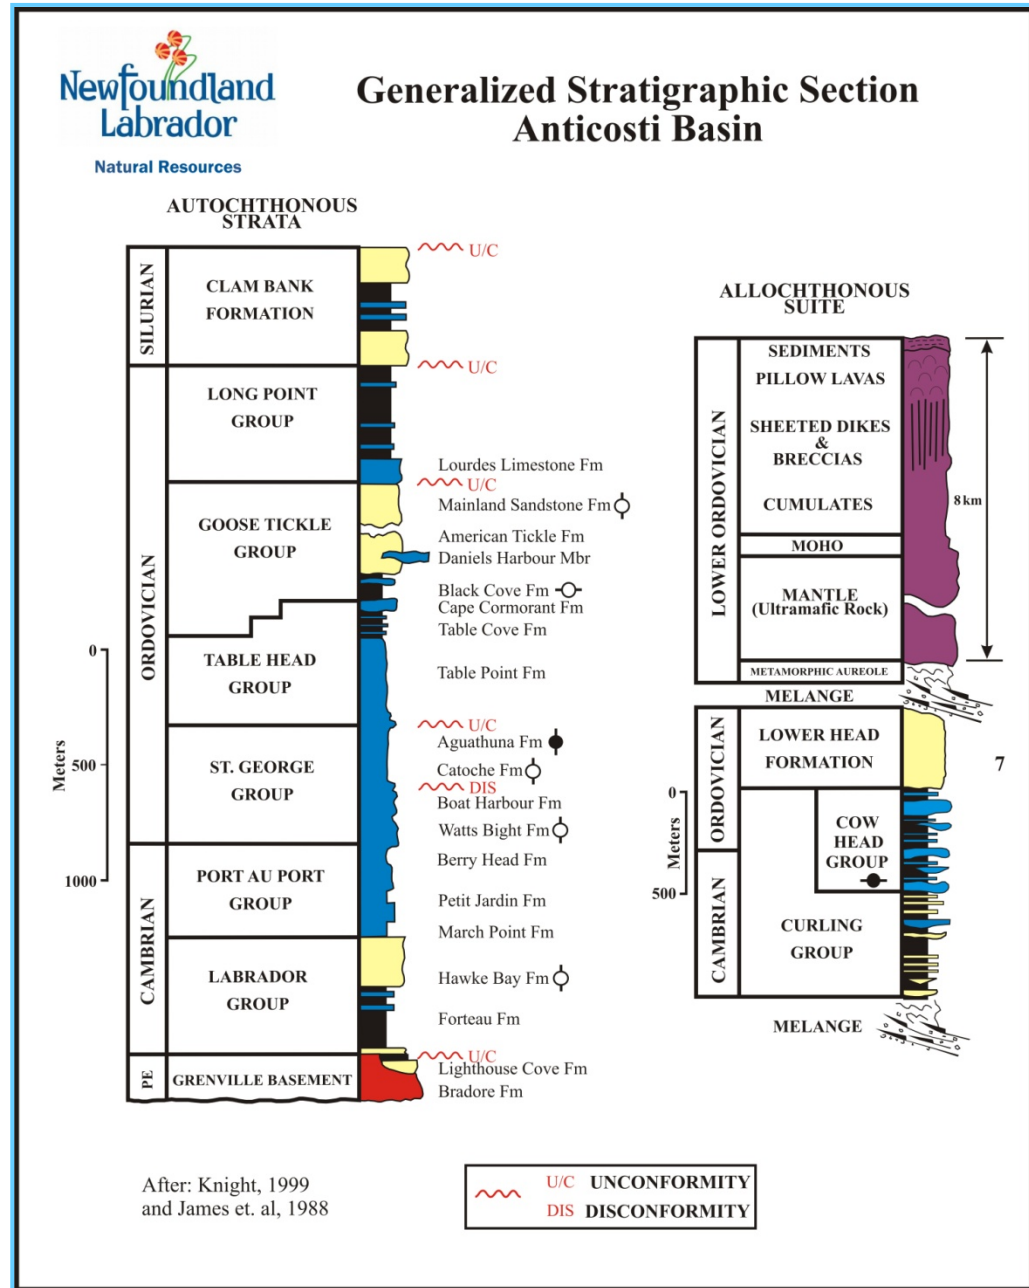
Newfoundland Labrador
Natural Resources

Generalized Stratigraphic Section
Anticosti Basin

AUTOCHTHONOUS STRATA

| | | |
|---|---|---|
| SILURIAN | CLAM BANK FORMATION | |
| ORDOVICIAN | LONG POINT GROUP | |
| | GOOSE TICKLE GROUP | |
| | TABLE HEAD GROUP | |
| | ST. GEORGE GROUP | |
| CAMBRIAN | PORT AU PORT GROUP | |
| | LABRADOR GROUP | |
| PE | GRENVILLE BASEMENT | |

U/C
U/C
Lourdes Limestone Fm
U/C
Mainland Sandstone Fm
American Tickle Fm
Daniels Harbour Mbr
Black Cove Fm
Cape Cormorant Fm
Table Cove Fm
Table Point Fm
U/C
Aguathuna Fm
Catoche Fm
DIS
Boat Harbour Fm
Watts Bight Fm
Berry Head Fm
Petit Jardin Fm
March Point Fm
Hawke Bay Fm
Forteau Fm
U/C
Lighthouse Cove Fm
Bradore Fm

Meters
0
500
1000

ALLOCHTHONOUS SUITE

LOWER ORDOVICIAN
SEDIMENTS
PILLOW LAVAS
SHEETED DIKES & BRECCIAS
CUMULATES
MOHO
MANTLE (Ultramafic Rock)
METAMORPHIC AUREOLE
8 km
MELANGE

ORDOVICIAN
LOWER HEAD FORMATION
COW HEAD GROUP
CAMBRIAN
CURLING GROUP
MELANGE
Meters
0
500

7

After: Knight, 1999 and James et. al, 1988

U/C UNCONFORMITY
DIS DISCONFORMITY